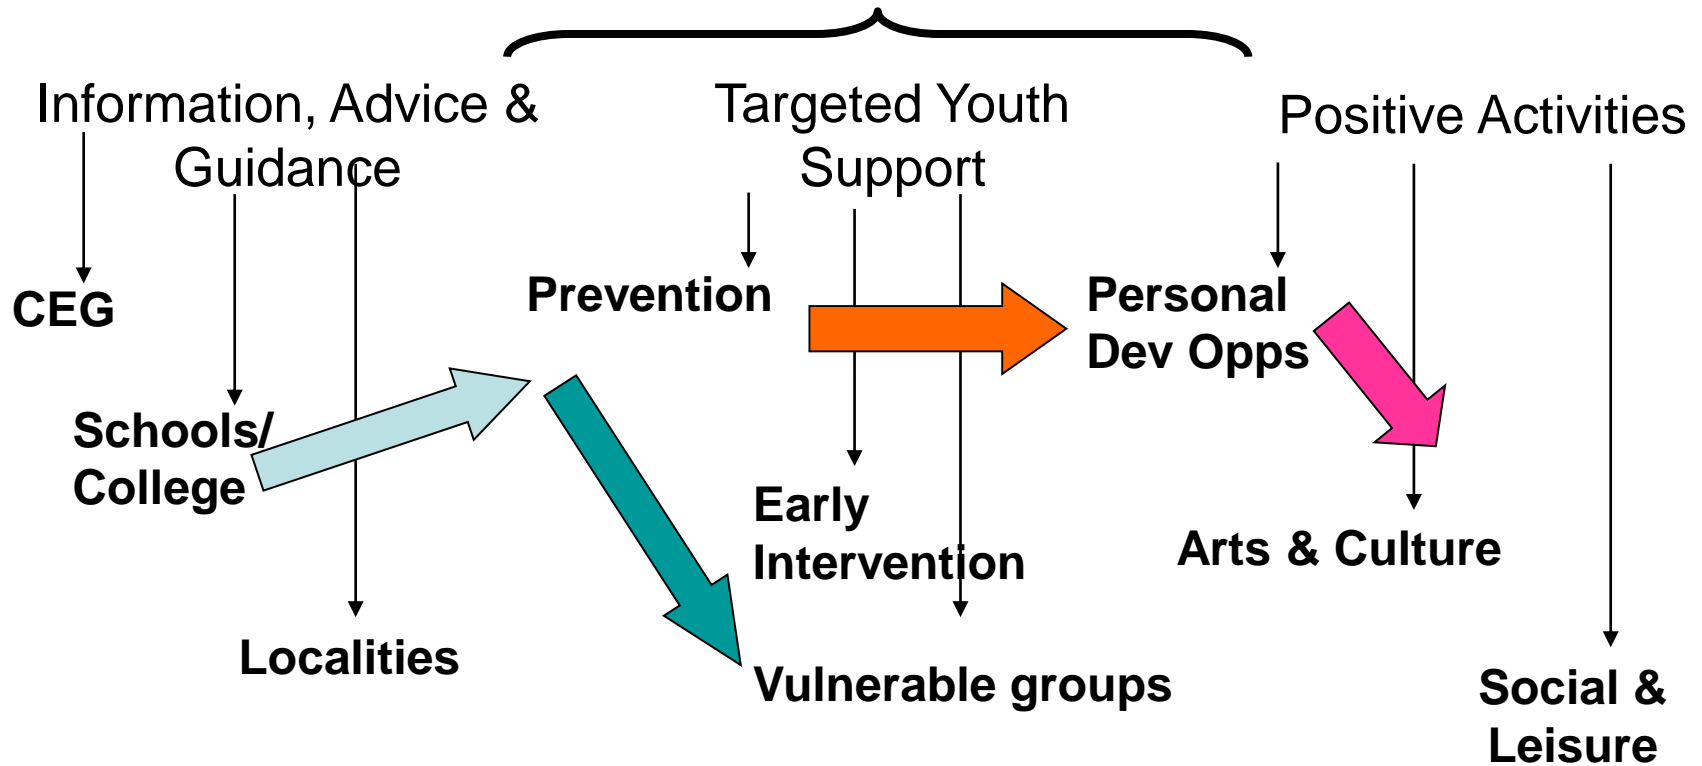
Information, Advice & Guidance

Targeted Youth Support

Positive Activities

CEG

Prevention

Personal Dev Opps

Schools/ College

Early Intervention

Arts & Culture

Localities

Vulnerable groups

Social & Leisure